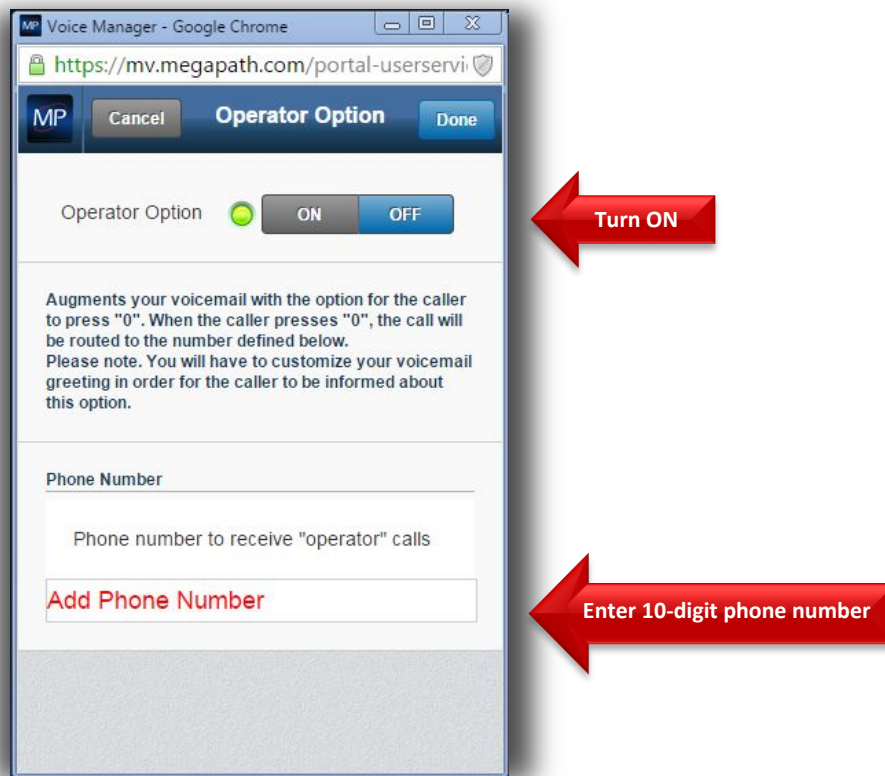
MP Voice Manager - Google Chrome

https://mv.megapath.com/portal-userservi

MP Cancel Operator Option Done

Operator Option ON OFF

Turn ON

Augments your voicemail with the option for the caller to press "0". When the caller presses "0", the call will be routed to the number defined below.
Please note. You will have to customize your voicemail greeting in order for the caller to be informed about this option.

Phone Number

Phone number to receive "operator" calls

Add Phone Number

Enter 10-digit phone number